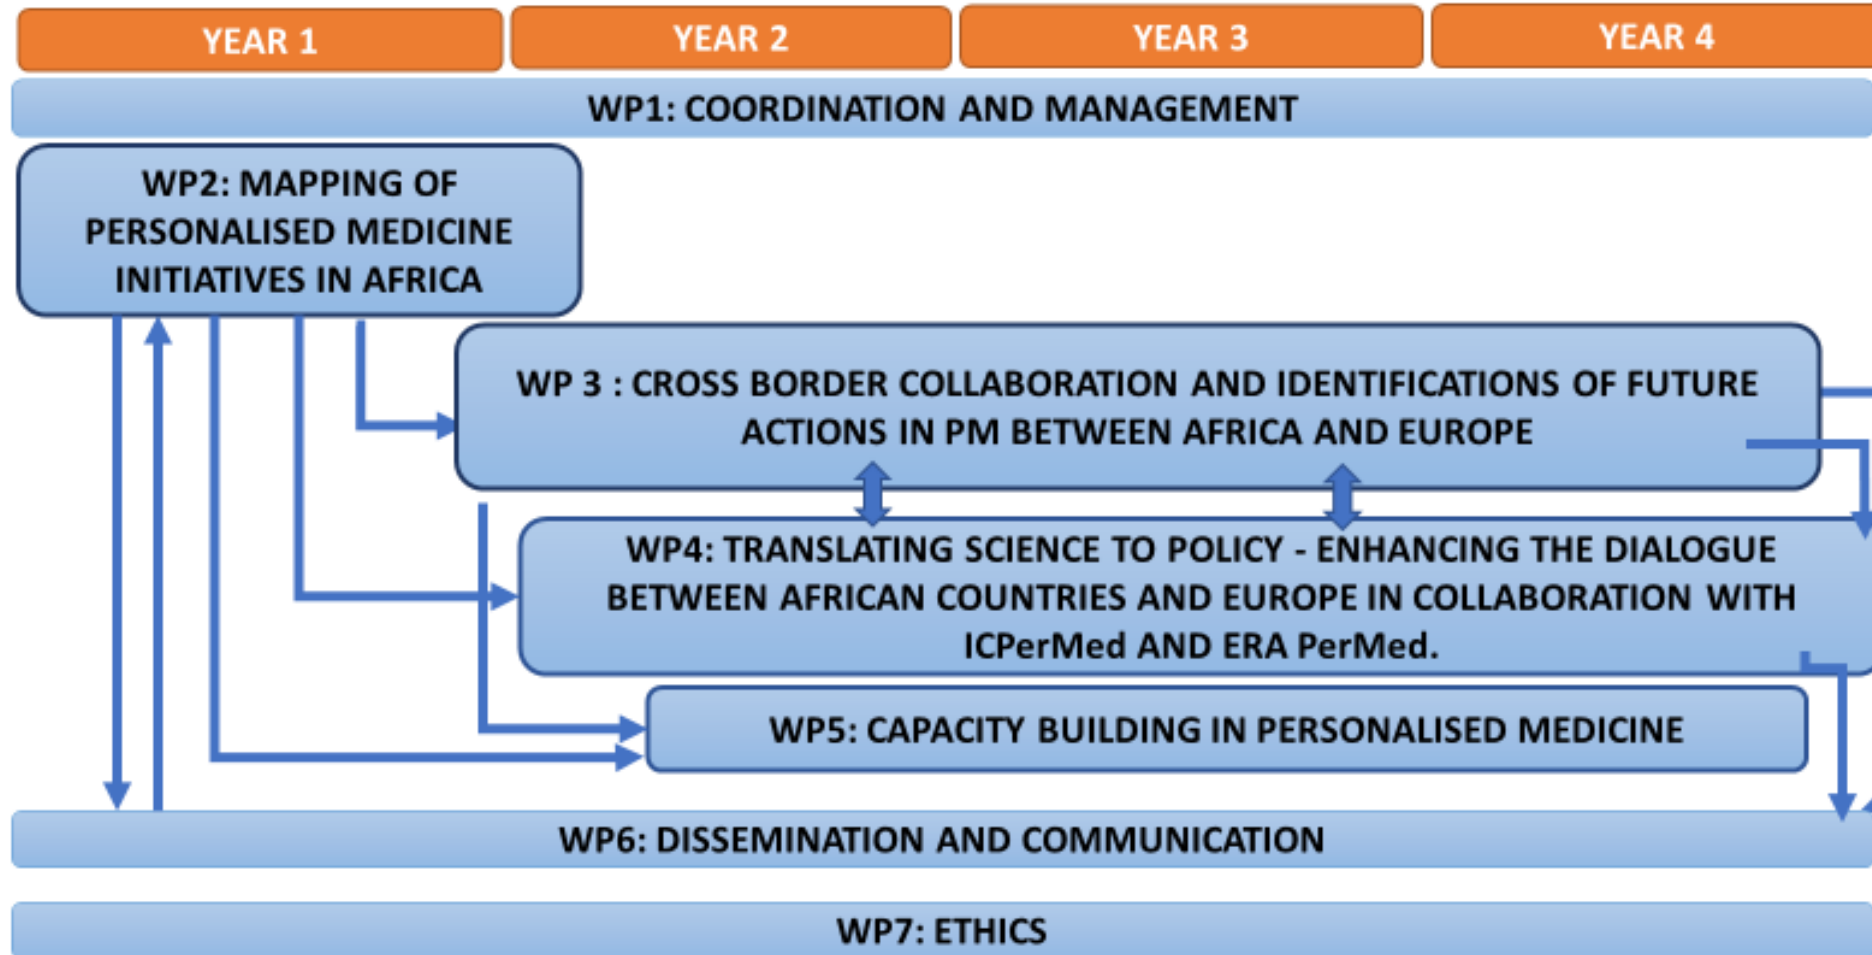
YEAR 1
YEAR 2
YEAR 3
YEAR 4

WP1: COORDINATION AND MANAGEMENT

WP2: MAPPING OF PERSONALISED MEDICINE INITIATIVES IN AFRICA

WP 3 : CROSS BORDER COLLABORATION AND IDENTIFICATIONS OF FUTURE ACTIONS IN PM BETWEEN AFRICA AND EUROPE

WP4: TRANSLATING SCIENCE TO POLICY - ENHANCING THE DIALOGUE BETWEEN AFRICAN COUNTRIES AND EUROPE IN COLLABORATION WITH ICPerMed AND ERA PerMed.

WP5: CAPACITY BUILDING IN PERSONALISED MEDICINE

WP6: DISSEMINATION AND COMMUNICATION

WP7: ETHICS